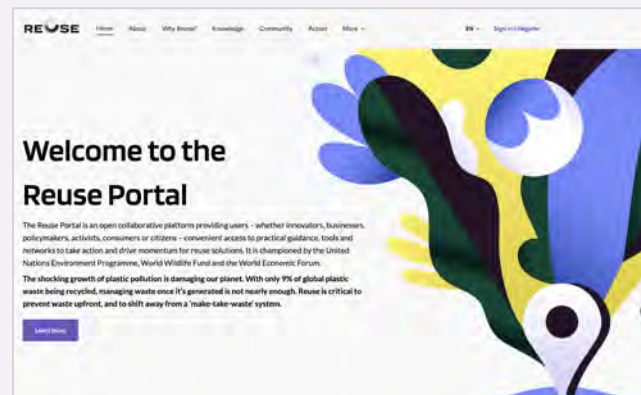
REUSE

Home About Why Reuse? Knowledge Community Action More

EN Sign in | Register

Welcome to the Reuse Portal

The Reuse Portal is an open collaborative platform providing users – whether innovators, businesses, policymakers, activists, consumers or citizens – convenient access to practical guidance, tools and networks to take action and drive momentum for reuse solutions. It is championed by the United Nations Environment Programme, World Wildlife Fund and the World Economic Forum.

The shocking growth of plastic pollution is damaging our planet. With only 9% of global plastic waste being recycled, managing waste once it's generated is not nearly enough. Reuse is critical to prevent waste upfront, and to shift away from a 'make-take-waste' system.

Learn more